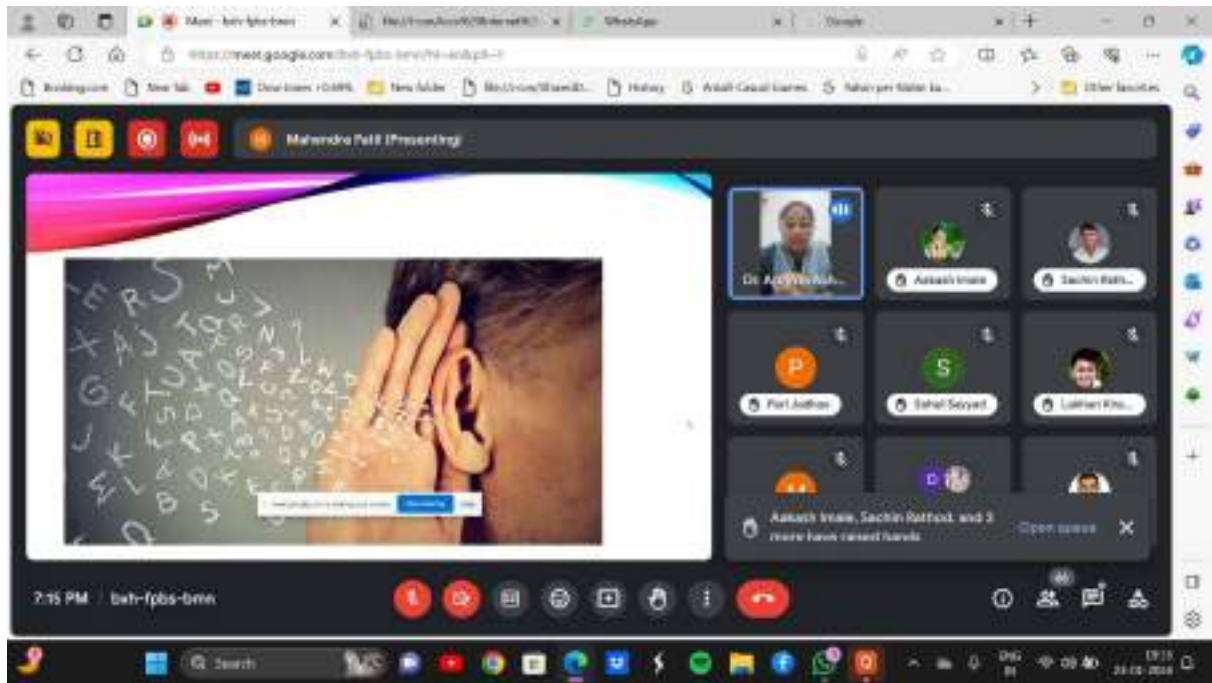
Meet - bxh-fpbs-bmn
WhatsApp
Google
https://meet.google.com/bxh-fpbs-bmn
Booking.com
New folder
History
Other favorites

Mahendra Patil (Presenting)

Dr. A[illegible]
Aakash Imale
Sachin Rath...
P
Puri Jadhav
S
Sohail Sayyad
Lakhan Kho...
D

Aakash Imale, Sachin Rathod, and 3 more have raised hands
Open queue

7:15 PM | bxh-fpbs-bmn

Search